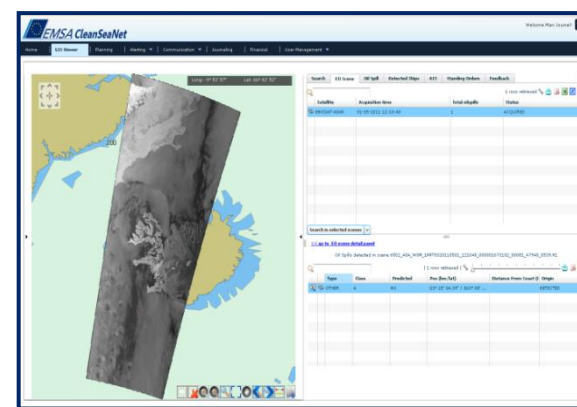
EMSA CleanSeaNet

Welcome Marc Journal!

Home | GIS Viewer | Planning | Alerting | Communication | Journaling | Financial | User Management

Long: -9° 51' 57" Lat: 66° 42' 52"

Search | EO Scene | Oil Spill | Detected Ships | 015 | Standing Orders | Feedback

1 rows retrieved

| Satellite | Acquisition time | Total oilspills | Status |
|---|---|---|---|
| ENVISAT-ASAR | 01-05-2012 22:33:40 | | ACQUIRED |

Search in selected scenes

<< go to EO scene detail panel

Oil Spills detected in scene: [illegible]

1 rows retrieved

| Type | Class | Predicted | Pos (lon/lat) | Distance From Coast | Origin |
|---|---|---|---|---|---|
| OTHER | A | NO | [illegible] | | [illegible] |